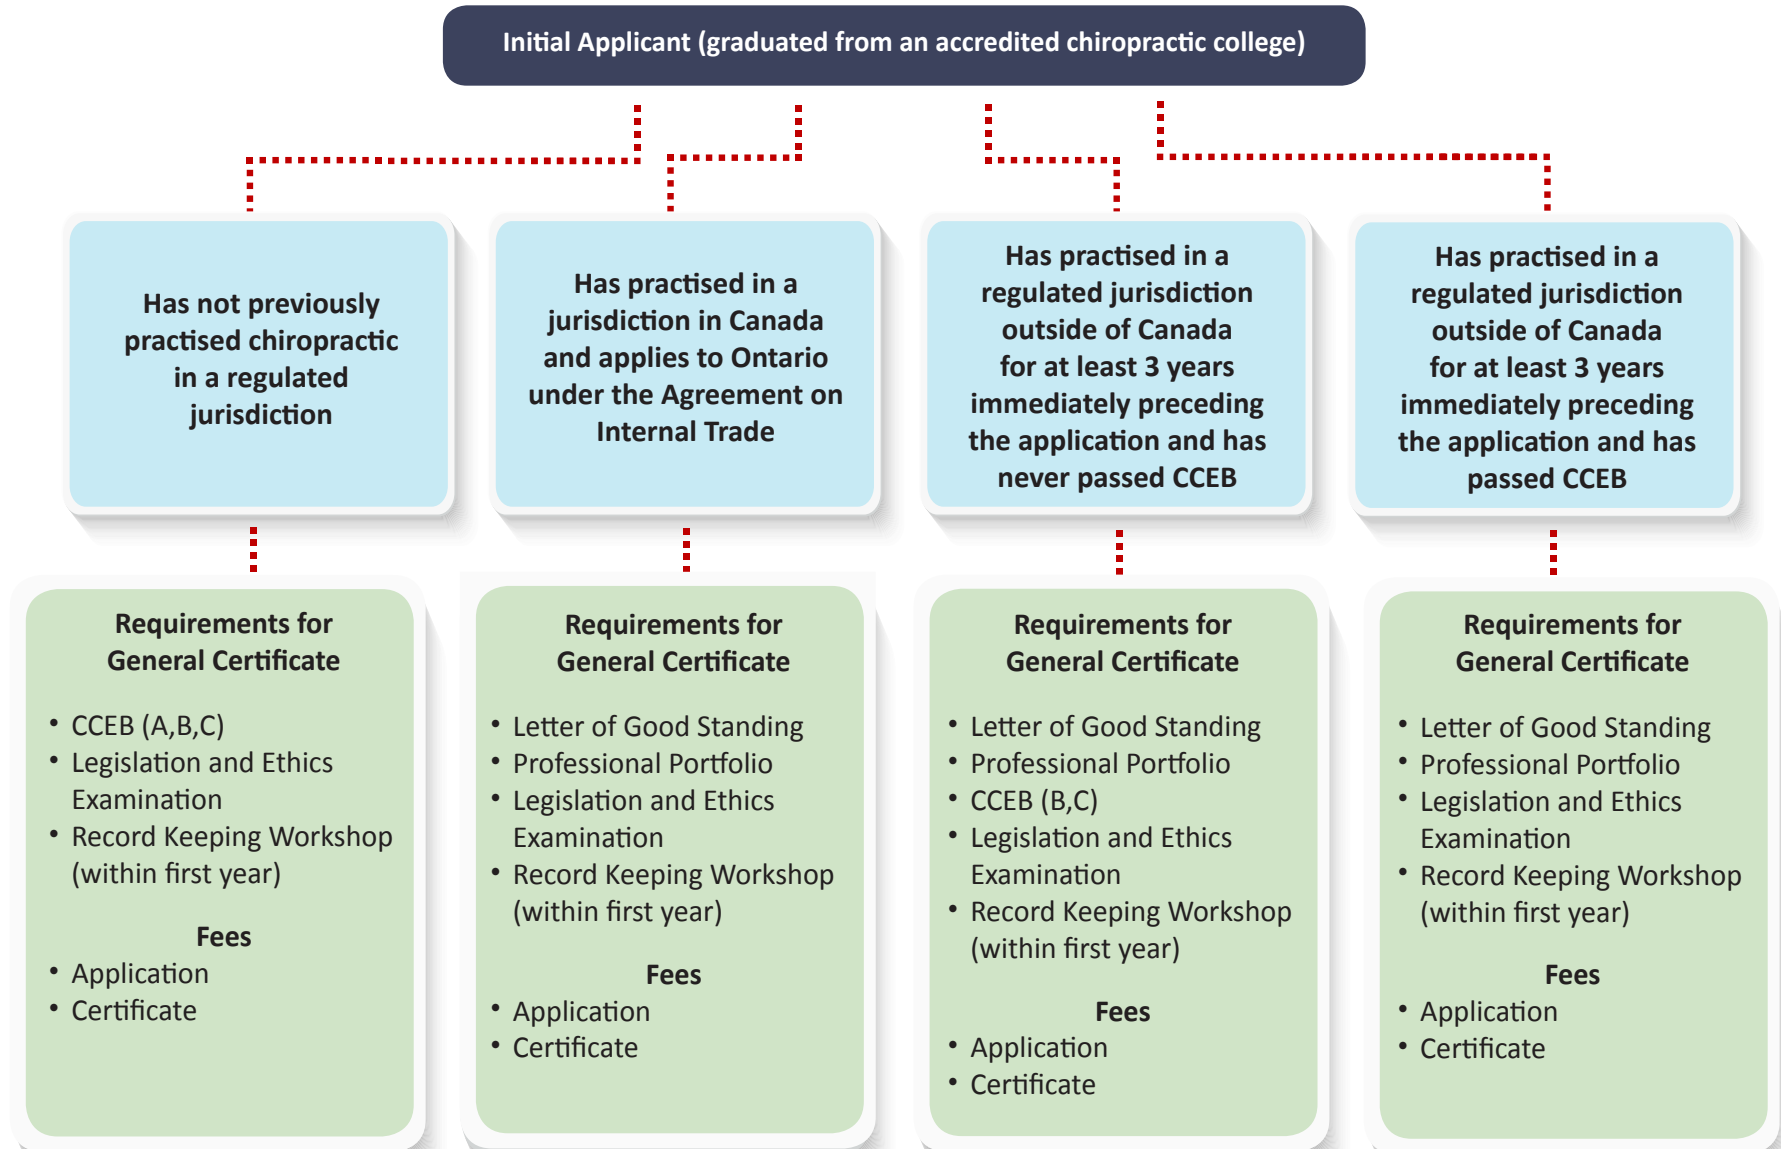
Initial Applicant (graduated from an accredited chiropractic college)

Has not previously practised chiropractic in a regulated jurisdiction

Has practised in a jurisdiction in Canada and applies to Ontario under the Agreement on Internal Trade

Has practised in a regulated jurisdiction outside of Canada for at least 3 years immediately preceding the application and has never passed CCEB

Has practised in a regulated jurisdiction outside of Canada for at least 3 years immediately preceding the application and has passed CCEB

Requirements for General Certificate

- CCEB (A,B,C)
- Legislation and Ethics Examination
- Record Keeping Workshop (within first year)

Fees

- Application
- Certificate

Requirements for General Certificate

- Letter of Good Standing
- Professional Portfolio
- Legislation and Ethics Examination
- Record Keeping Workshop (within first year)

Fees

- Application
- Certificate

Requirements for General Certificate

- Letter of Good Standing
- Professional Portfolio
- CCEB (B,C)
- Legislation and Ethics Examination
- Record Keeping Workshop (within first year)

Fees

- Application
- Certificate

Requirements for General Certificate

- Letter of Good Standing
- Professional Portfolio
- Legislation and Ethics Examination
- Record Keeping Workshop (within first year)

Fees

- Application
- Certificate